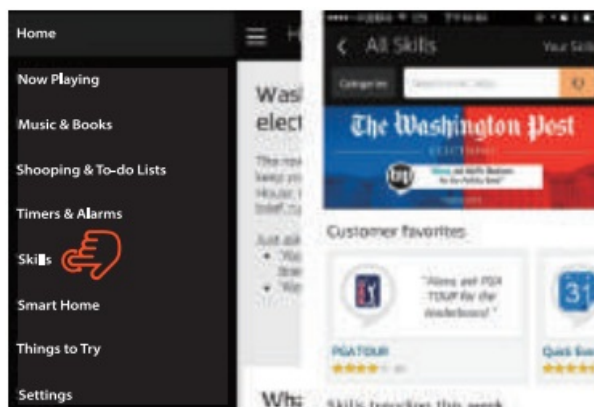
Home
Now Playing
Music & Books
Shooping & To-do Lists
Timers & Alarms
Skills
Smart Home
Things to Try
Settings

Wash
elect

The re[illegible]
keep yo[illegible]
House, t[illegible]
brief, n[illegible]

Just ask
•
•

Wh

All Skills
Your Skills
Categories
The Washington Post
"Alexa, ask PGA TOUR for the leaderboard."
Customer favorites
PGATOUR
Quick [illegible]
31
Skills trending this week